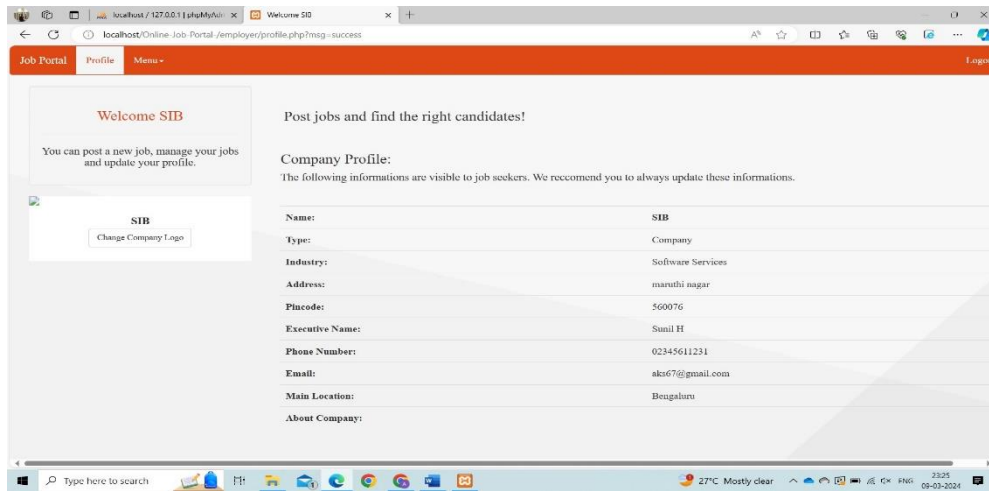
localhost / 127.0.0.1 | phpMyAdr ×
Welcome SIB ×
localhost/Online-Job-Portal-/employer/profile.php?msg=success

Job Portal Profile Menu▾ Logo

Welcome SIB

You can post a new job, manage your jobs and update your profile.

SIB

Change Company Logo

Post jobs and find the right candidates!

Company Profile:

The following informations are visible to job seekers. We reccomend you to always update these informations.

| | |
|---|---|
| Name: | SIB |
| Type: | Company |
| Industry: | Software Services |
| Address: | maruthi nagar |
| Pincode: | 560076 |
| Executive Name: | Sunil H |
| Phone Number: | 02345611231 |
| Email: | aks67@gmail.com |
| Main Location: | Bengaluru |
| About Company: | |

Type here to search

27°C Mostly clear ENG 23:25 09-03-2024